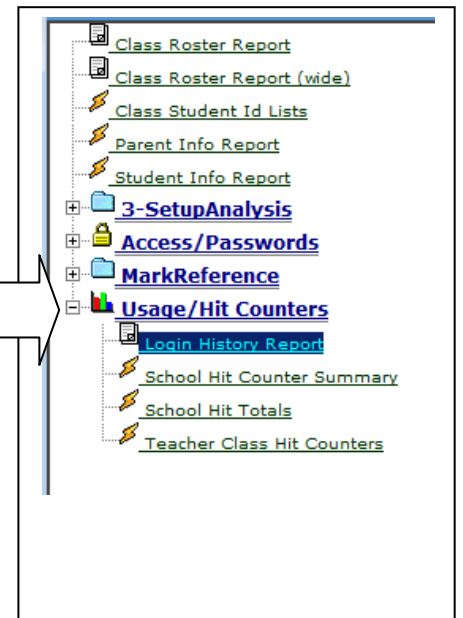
Class Roster Report
Class Roster Report (wide)
Class Student Id Lists
Parent Info Report
Student Info Report
3-SetupAnalysis
Access/Passwords
MarkReference
Usage/Hit Counters
Login History Report
School Hit Counter Summary
School Hit Totals
Teacher Class Hit Counters